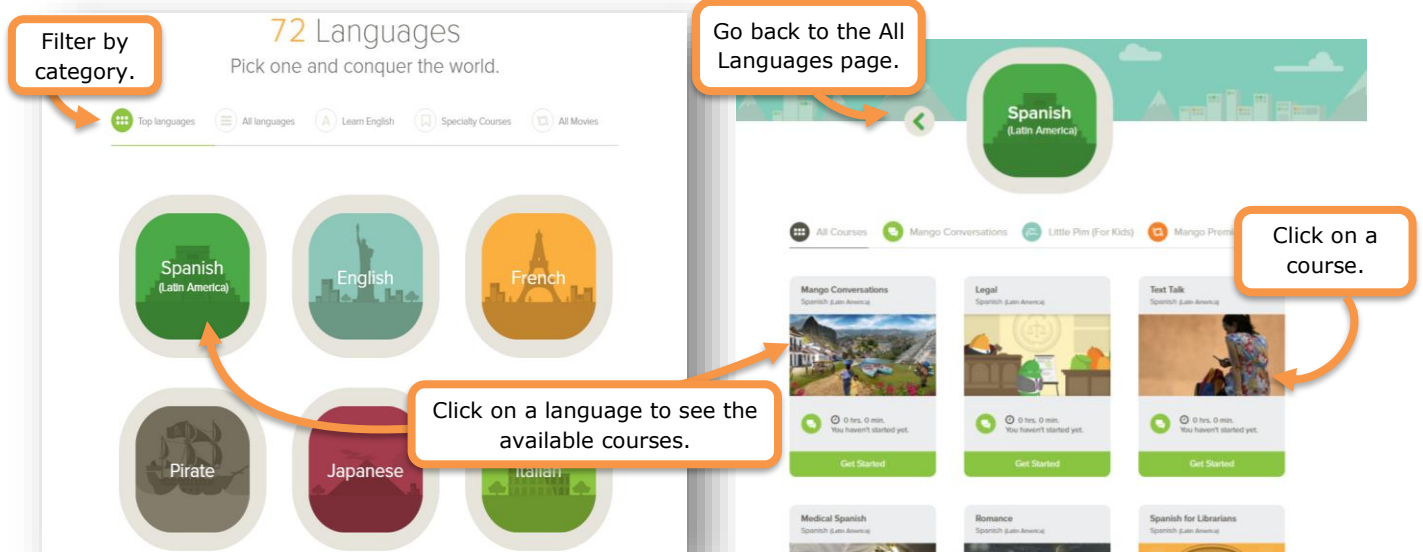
72 Languages
Pick one and conquer the world.

Filter by category.

Top languages
All languages
Learn English
Specialty Courses
All Movies

Spanish (Latin America)
English
French
Pirate
Japanese
Italian

Click on a language to see the available courses.

Go back to the All Languages page.

Spanish (Latin America)

All Courses
Mango Conversations
Little Pim (For Kids)
Mango Premi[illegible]

Click on a course.

Mango Conversations
Spanish (Latin America)
0 hrs, 0 min.
You haven't started yet.
Get Started

Legal
Spanish (Latin America)
0 hrs, 0 min.
You haven't started yet.
Get Started

Text Talk
Spanish (Latin America)
0 hrs, 0 min.
You haven't started yet.
Get Started

Medical Spanish
Spanish (Latin America)

Romance
Spanish (Latin America)

Spanish for Librarians
Spanish (Latin America)